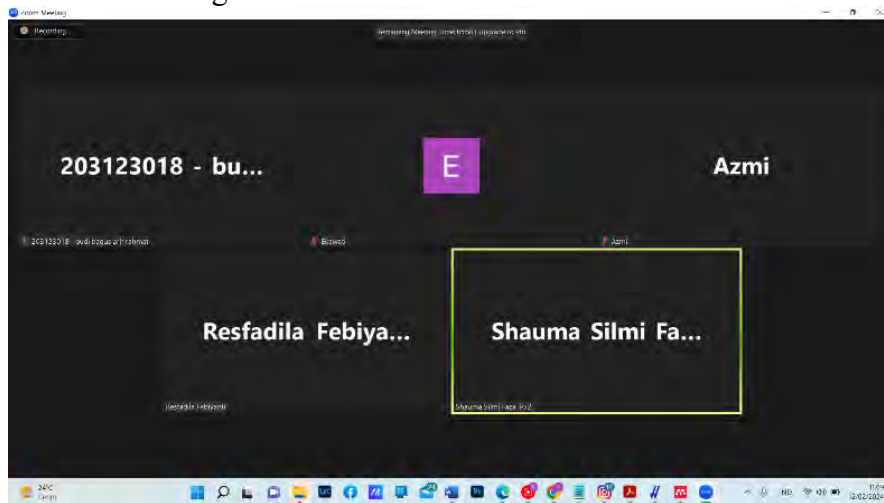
Zoom Meeting
Recording...
Recording Meeting (restricted) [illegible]

203123018 - bu...
E
Azmi

203123018 - budi baqus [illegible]
Bizweso
Azmi

Resfadila Febiya...
Shauma Silmi Fa...

Resfadila Febiyanti
Shauma Silmi Faza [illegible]

24°C
Cerah
IND
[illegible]
13/02/2024